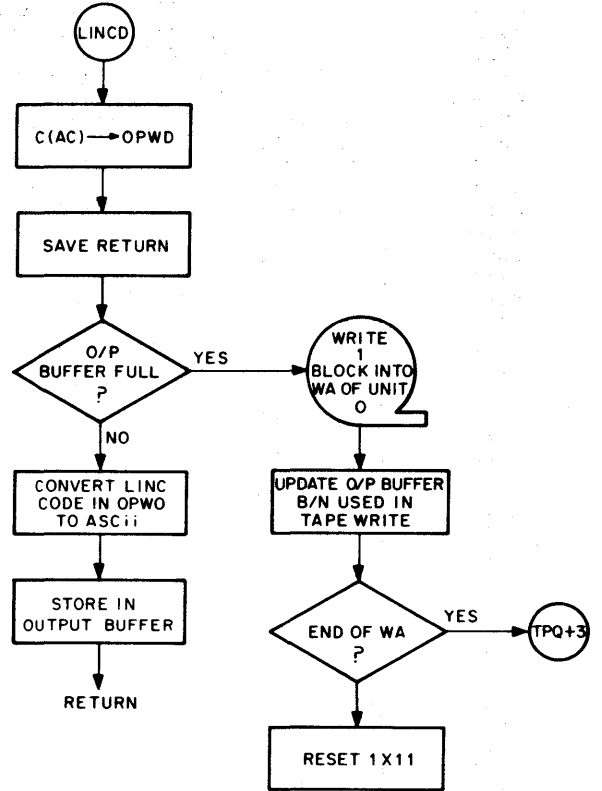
LINCD

C(AC) → OPWD

SAVE RETURN

O/P BUFFER FULL ?

YES

NO

WRITE 1 BLOCK INTO WA OF UNIT O

CONVERT LINC CODE IN OPWO TO ASCii

UPDATE O/P BUFFER B/N USED IN TAPE WRITE

STORE IN OUTPUT BUFFER

END OF WA ?

YES

TPQ+3

RETURN

RESET 1X11